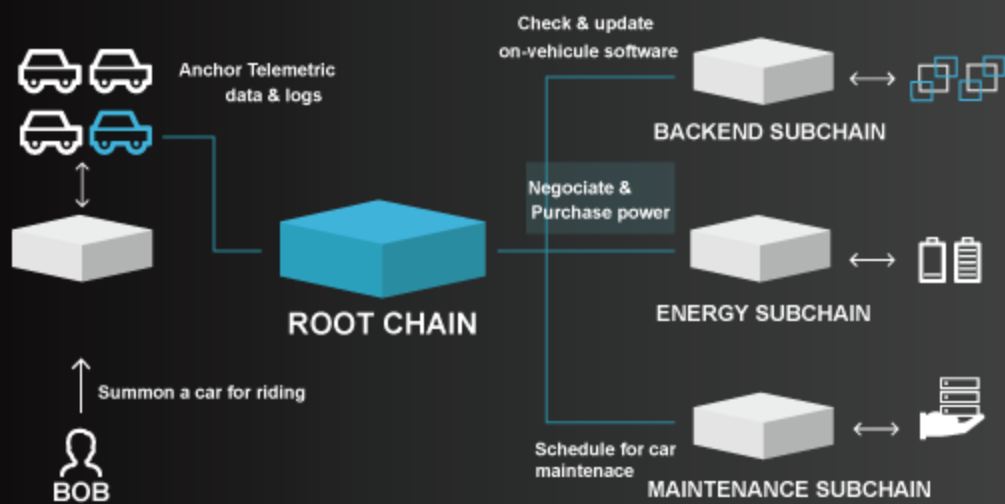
Anchor Telemetric data & logs

Check & update on-vehicule software

BACKEND SUBCHAIN

Negociate & Purchase power

ROOT CHAIN

ENERGY SUBCHAIN

Summon a car for riding

BOB

Schedule for car maintenace

MAINTENANCE SUBCHAIN